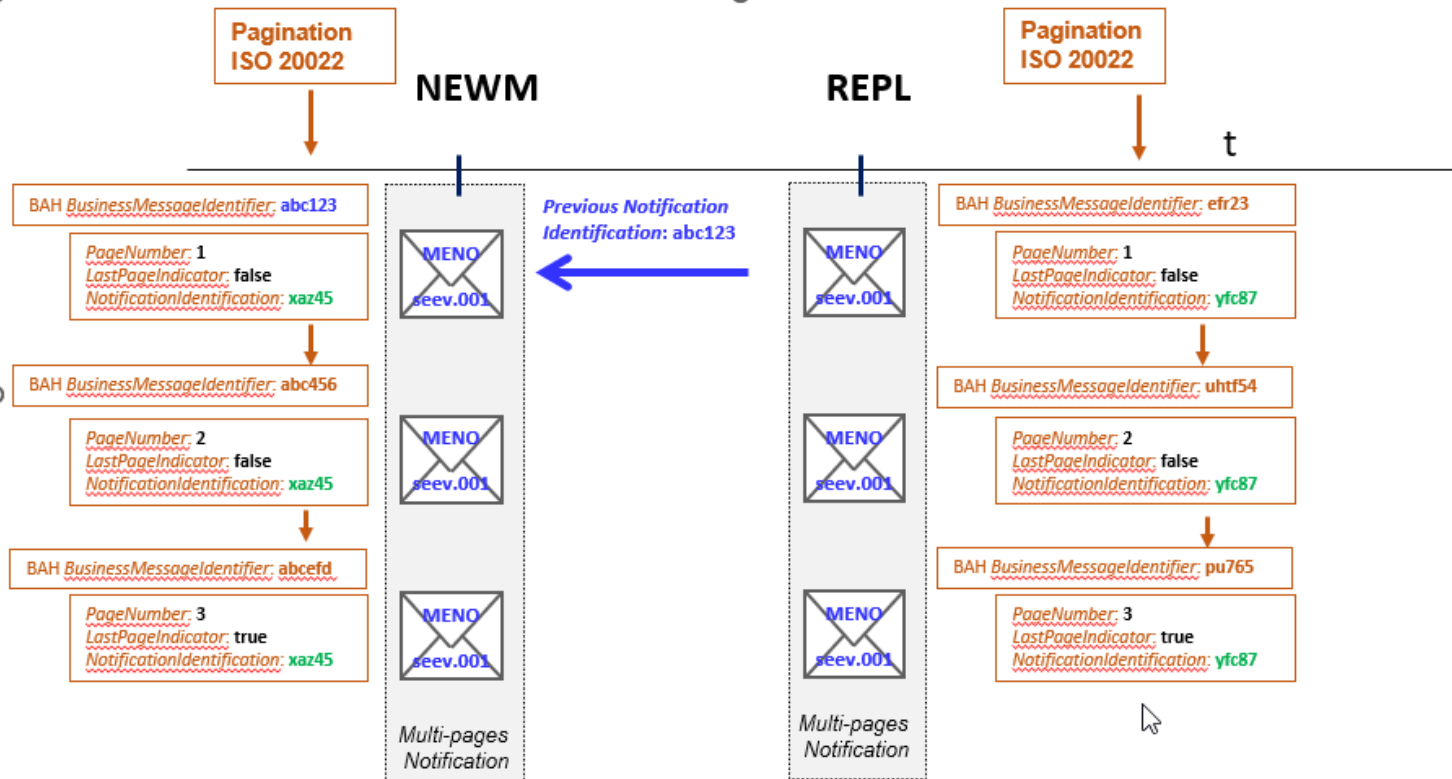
Pagination ISO 20022

NEWM

REPL

Pagination ISO 20022

t

BAH BusinessMessageIdentifier: abc123

PageNumber: 1
LastPageIndicator: false
NotificationIdentification: xaz45

BAH BusinessMessageIdentifier: abc456

PageNumber: 2
LastPageIndicator: false
NotificationIdentification: xaz45

BAH BusinessMessageIdentifier: abcefd

PageNumber: 3
LastPageIndicator: true
NotificationIdentification: xaz45

MENO
seev.001

MENO
seev.001

MENO
seev.001

Multi-pages Notification

Previous Notification Identification: abc123

MENO
seev.001

MENO
seev.001

MENO
seev.001

Multi-pages Notification

BAH BusinessMessageIdentifier: efr23

PageNumber: 1
LastPageIndicator: false
NotificationIdentification: yfc87

BAH BusinessMessageIdentifier: uhtf54

PageNumber: 2
LastPageIndicator: false
NotificationIdentification: yfc87

BAH BusinessMessageIdentifier: pu765

PageNumber: 3
LastPageIndicator: true
NotificationIdentification: yfc87